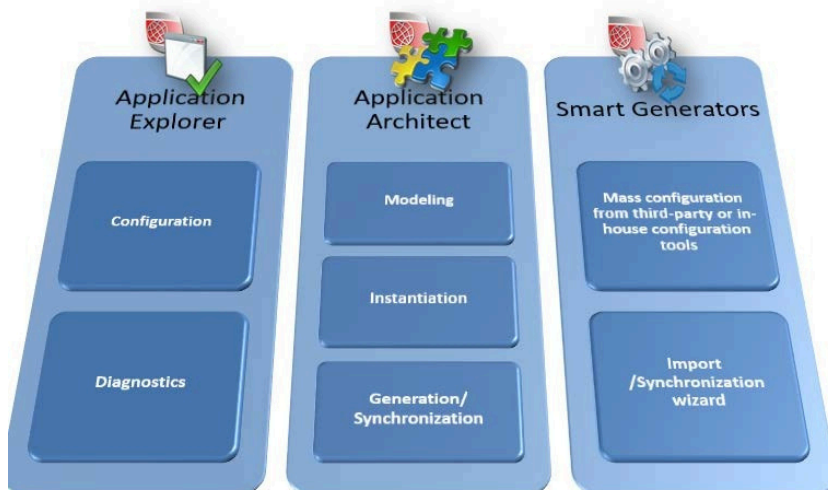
Application Explorer

Configuration

Diagnostics

Application Architect

Modeling

Instantiation

Generation/ Synchronization

Smart Generators

Mass configuration from third-party or inhouse configuration tools

Import /Synchronization wizard